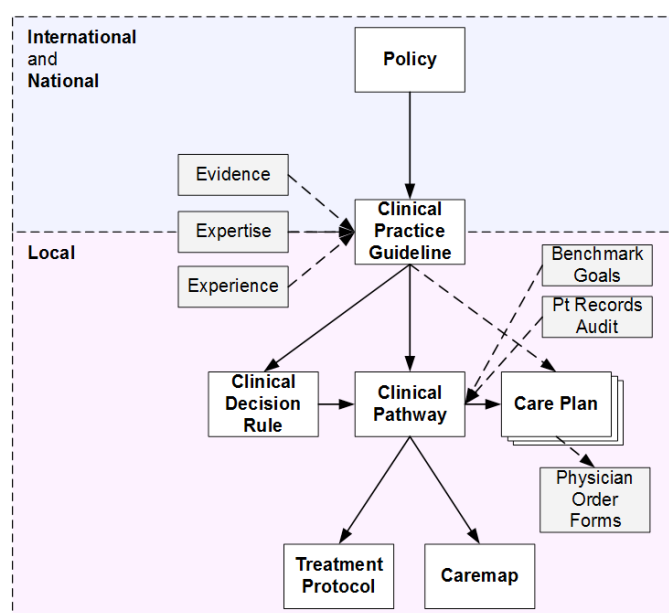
International and National

Policy

Evidence

Expertise

Experience

Clinical Practice Guideline

Local

Benchmark Goals

Pt Records Audit

Clinical Decision Rule

Clinical Pathway

Care Plan

Physician Order Forms

Treatment Protocol

Caremap